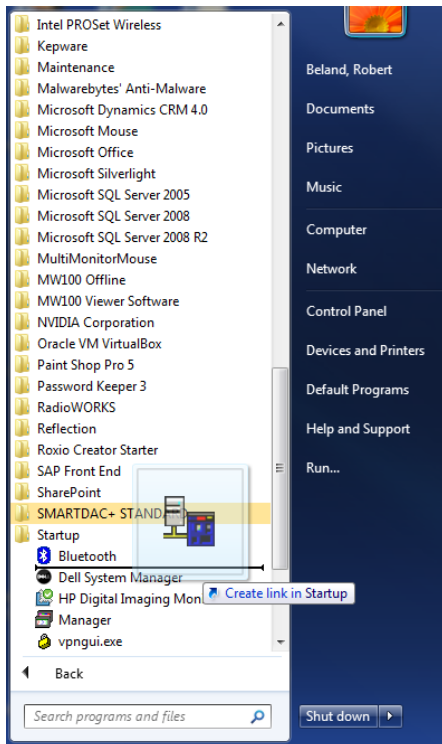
Intel PROSet Wireless
Kepware
Maintenance
Malwarebytes' Anti-Malware
Microsoft Dynamics CRM 4.0
Microsoft Mouse
Microsoft Office
Microsoft Silverlight
Microsoft SQL Server 2005
Microsoft SQL Server 2008
Microsoft SQL Server 2008 R2
MultiMonitorMouse
MW100 Offline
MW100 Viewer Software
NVIDIA Corporation
Oracle VM VirtualBox
Paint Shop Pro 5
Password Keeper 3
RadioWORKS
Reflection
Roxio Creator Starter
SAP Front End
SharePoint
SMARTDAC+ STAND
Startup
Bluetooth
Dell System Manager
HP Digital Imaging Mon
Manager
vpngui.exe
Create link in Startup
Back
Search programs and files

Beland, Robert
Documents
Pictures
Music
Computer
Network
Control Panel
Devices and Printers
Default Programs
Help and Support
Run...
Shut down